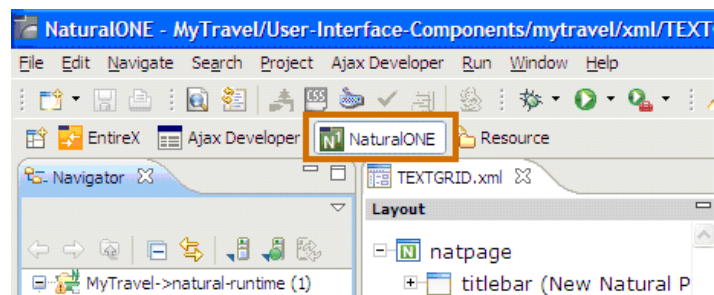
NaturalONE - MyTravel/User-Interface-Components/mytravel/xml/TEXT

File Edit Navigate Search Project Ajax Developer Run Window Help

EntireX Ajax Developer NaturalONE Resource

Navigator

TEXTGRID.xml

Layout

natpage

titlebar (New Natural P

MyTravel->natural-runtime (1)